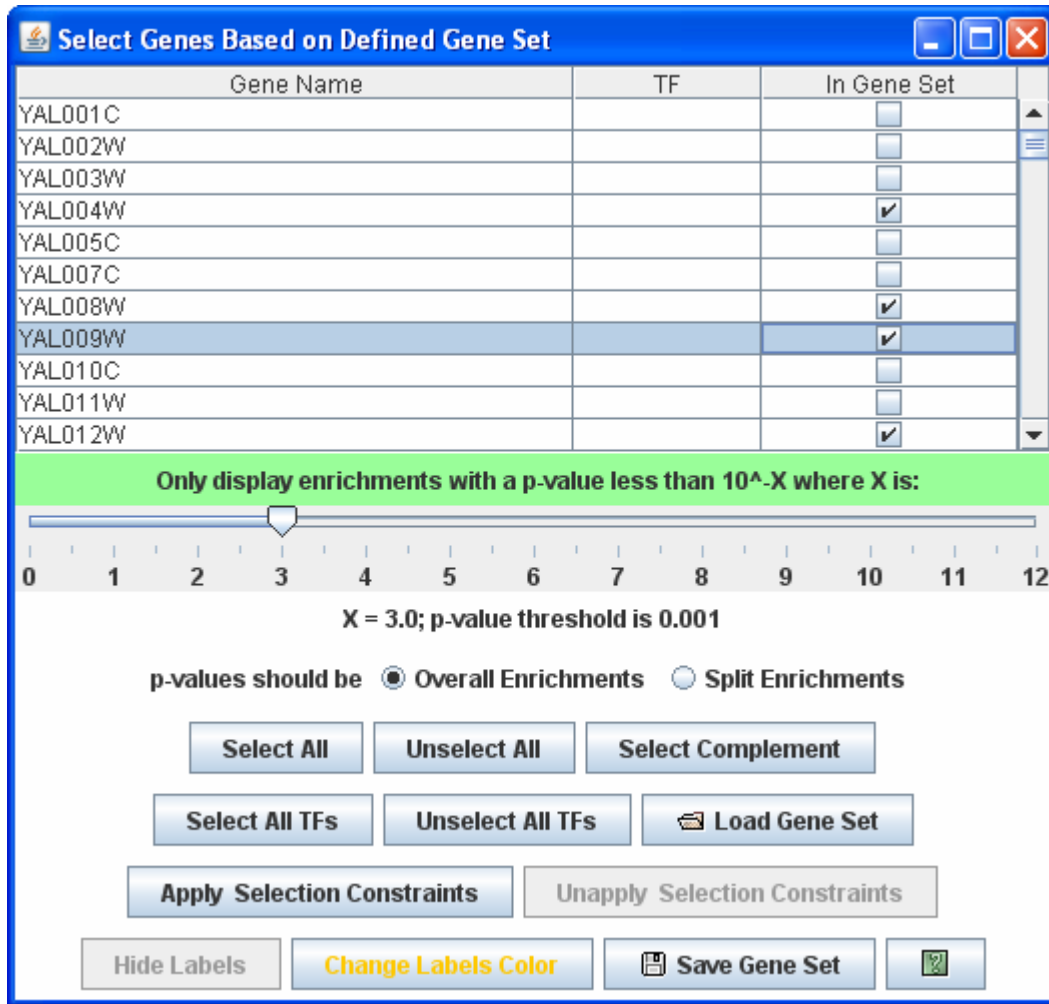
Select Genes Based on Defined Gene Set

| Gene Name | TF | In Gene Set |
|---|---|---|
| YAL001C | | ☐ |
| YAL002W | | ☐ |
| YAL003W | | ☐ |
| YAL004W | | ☑ |
| YAL005C | | ☐ |
| YAL007C | | ☐ |
| YAL008W | | ☑ |
| YAL009W | | ☑ |
| YAL010C | | ☐ |
| YAL011W | | ☐ |
| YAL012W | | ☑ |

Only display enrichments with a p-value less than 10^-X where X is:

0 1 2 3 4 5 6 7 8 9 10 11 12

X = 3.0; p-value threshold is 0.001

p-values should be ◉ Overall Enrichments ○ Split Enrichments

Select All | Unselect All | Select Complement

Select All TFs | Unselect All TFs | Load Gene Set

Apply Selection Constraints | Unapply Selection Constraints

Hide Labels | Change Labels Color | Save Gene Set